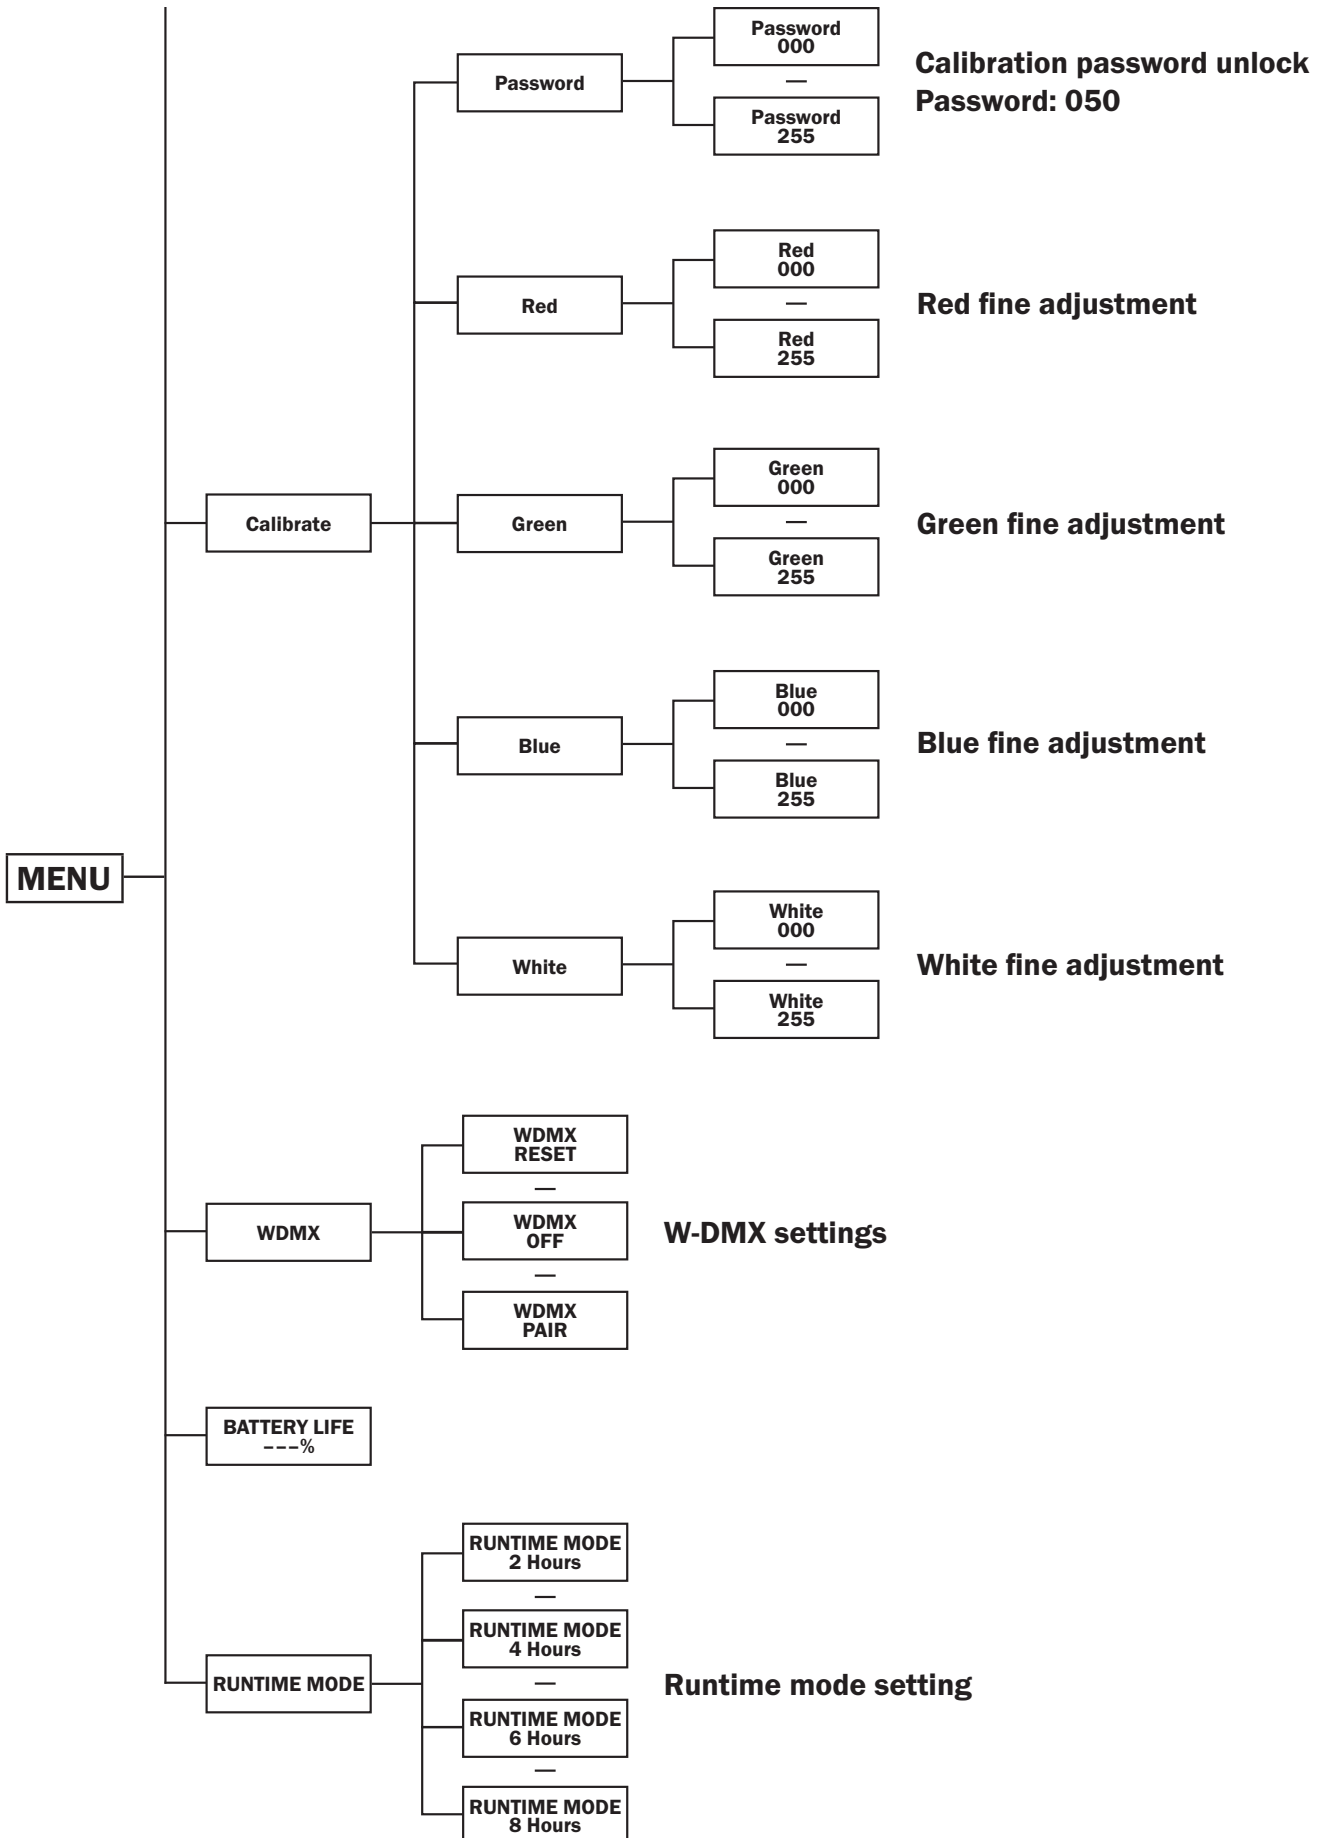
MENU

Calibrate

Password

Password 000
—
Password 255

Calibration password unlock
Password: 050

Red

Red 000
—
Red 255

Red fine adjustment

Green

Green 000
—
Green 255

Green fine adjustment

Blue

Blue 000
—
Blue 255

Blue fine adjustment

White

White 000
—
White 255

White fine adjustment

WDMX

WDMX RESET
—
WDMX OFF
—
WDMX PAIR

W-DMX settings

BATTERY LIFE
---%

RUNTIME MODE

RUNTIME MODE 2 Hours
—
RUNTIME MODE 4 Hours
—
RUNTIME MODE 6 Hours
—
RUNTIME MODE 8 Hours

Runtime mode setting